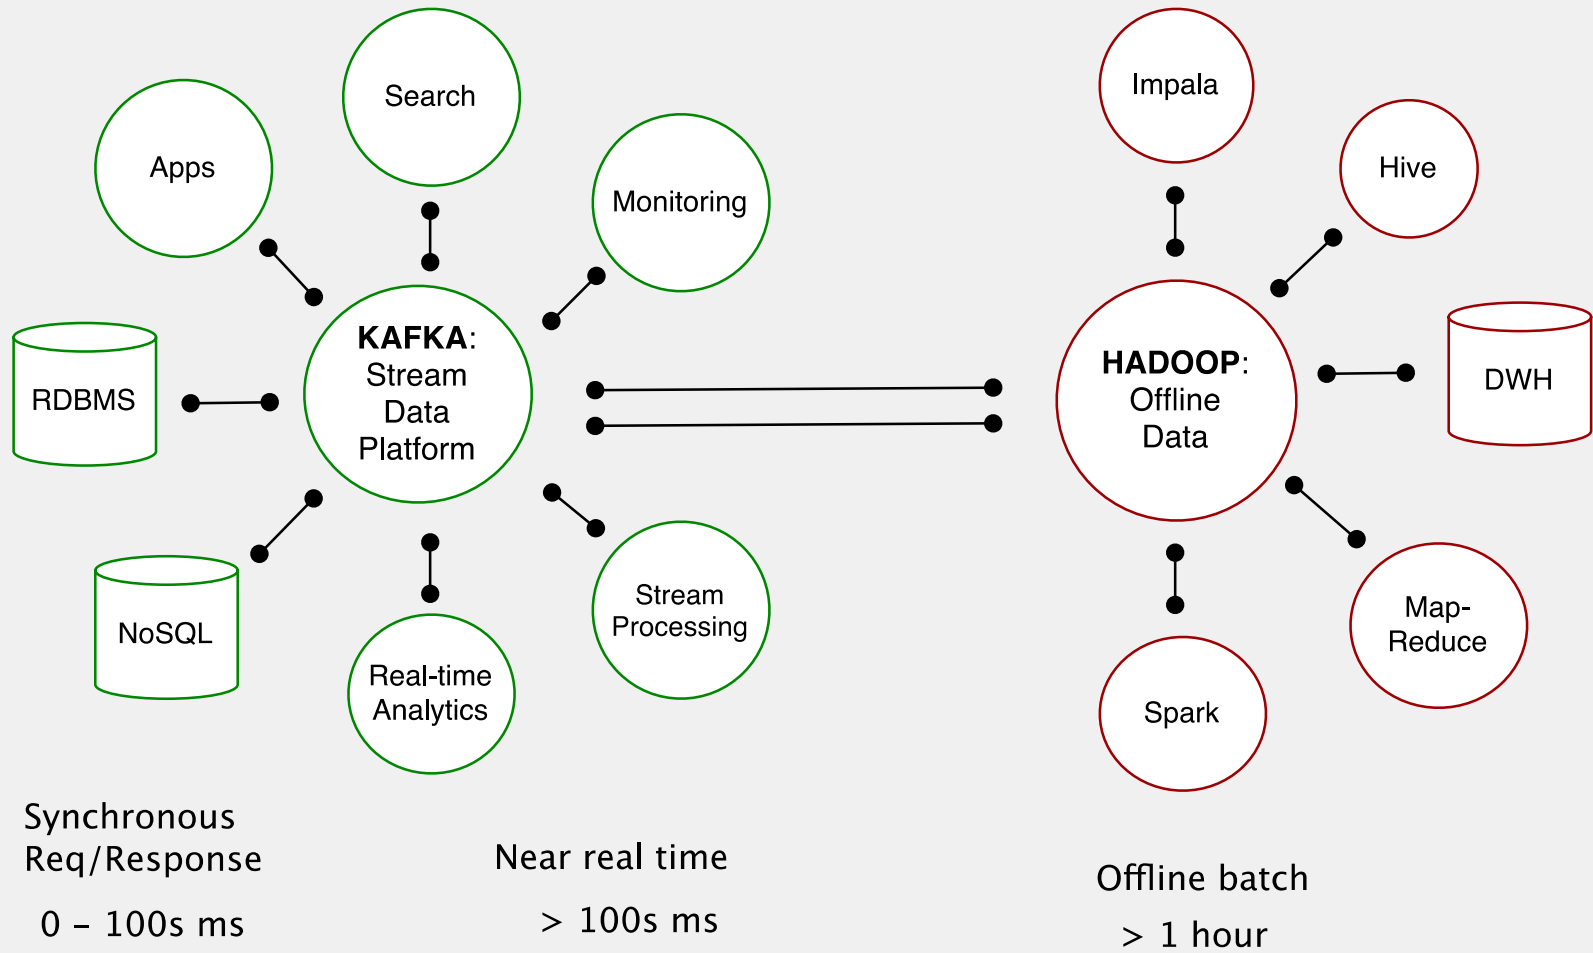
Search

Apps

Monitoring

RDBMS

KAFKA: Stream Data Platform

NoSQL

Real-time Analytics

Stream Processing

Impala

Hive

HADOOP: Offline Data

DWH

Spark

Map-Reduce

Synchronous Req/Response

0 – 100s ms

Near real time

> 100s ms

Offline batch

> 1 hour